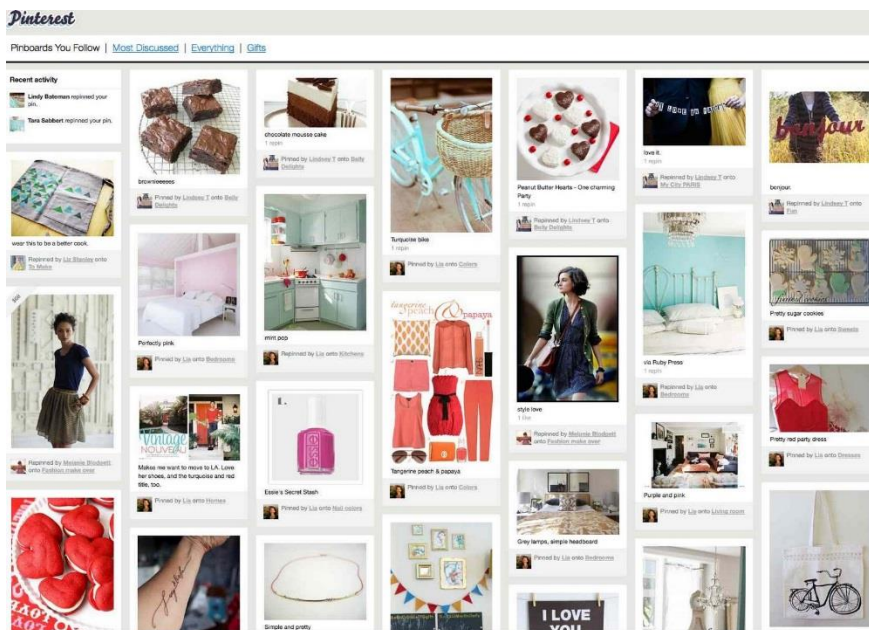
Pinterest

Pinboards You Follow | Most Discussed | Everything | Gifts

Recent activity

Lindy Boleman repinned your pin.

Tara Sabbert repinned your pin.

wear this to be a better cook.

Repinned by Liz Stanley onto To Make

Repinned by Melanie Blodgett onto Fashion make over

brownieeeees

Pinned by Lindsey T onto Belly Delights

Perfectly pink

Pinned by Liz onto Bedrooms

Makes me want to move to L.A. Love her shoes, and the turquoise and red tile, too.

Pinned by Liz onto Homes

chocolate mousse cake

1 repin

Pinned by Lindsey T onto Belly Delights

mint pop

Repinned by Liz onto Kitchens

Essie's Secret Stash

Pinned by Liz onto Nail colors

Simple and pretty

Turquoise bike

1 repin

Pinned by Liz onto Colors

tangerine peach & papaya

Tangerine peach & papaya

Pinned by Liz onto Colors

Peanut Butter Hearts - One charming Party

1 repin

Repinned by Lindsey T onto Belly Delights

style love.

Repinned by Melanie Blodgett onto Fashion make over

Grey lamps, simple headboard

Pinned by Liz onto Bedrooms

I LOVE YOU

love it.

1 repin

Repinned by Lindsey T onto My City PARIS

via Ruby Press

1 repin

Repinned by Liz onto Bedrooms

Purple and pink

Pinned by Liz onto Living room

bonjour

bonjour.

Repinned by Lindsey T onto Fun

Pretty sugar cookies

Pinned by Liz onto Sweets

Pretty red party dress

Pinned by Liz onto Dresses